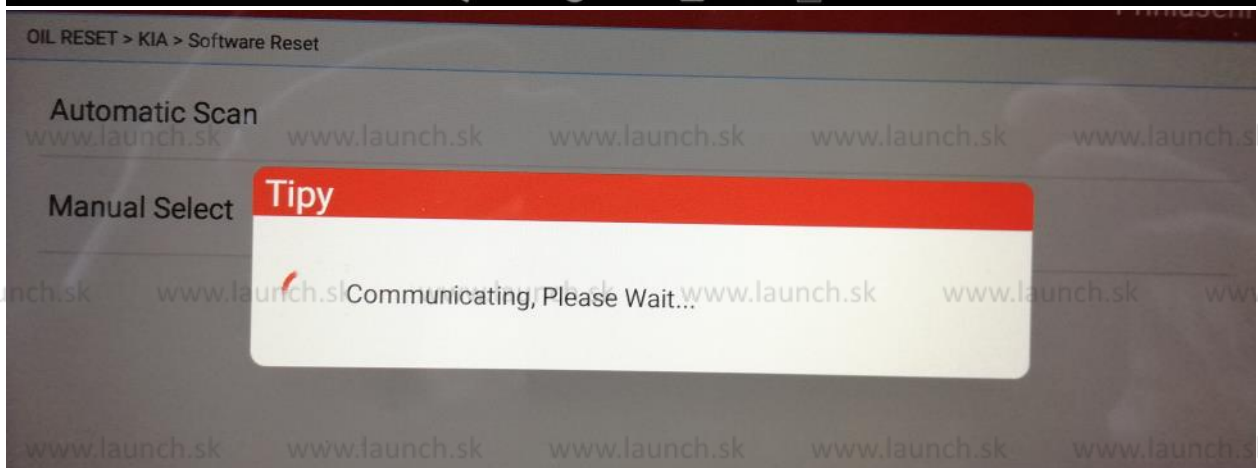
OIL RESET > KIA > Software Reset

Automatic Scan

Manual Select

Tipy

Communicating, Please Wait...

www.launch.sk www.launch.sk www.launch.sk www.launch.sk www.launch.sk

www.launch.sk www.launch.sk www.launch.sk www.launch.sk www.launch.sk

www.launch.sk www.launch.sk www.launch.sk www.launch.sk www.launch.sk